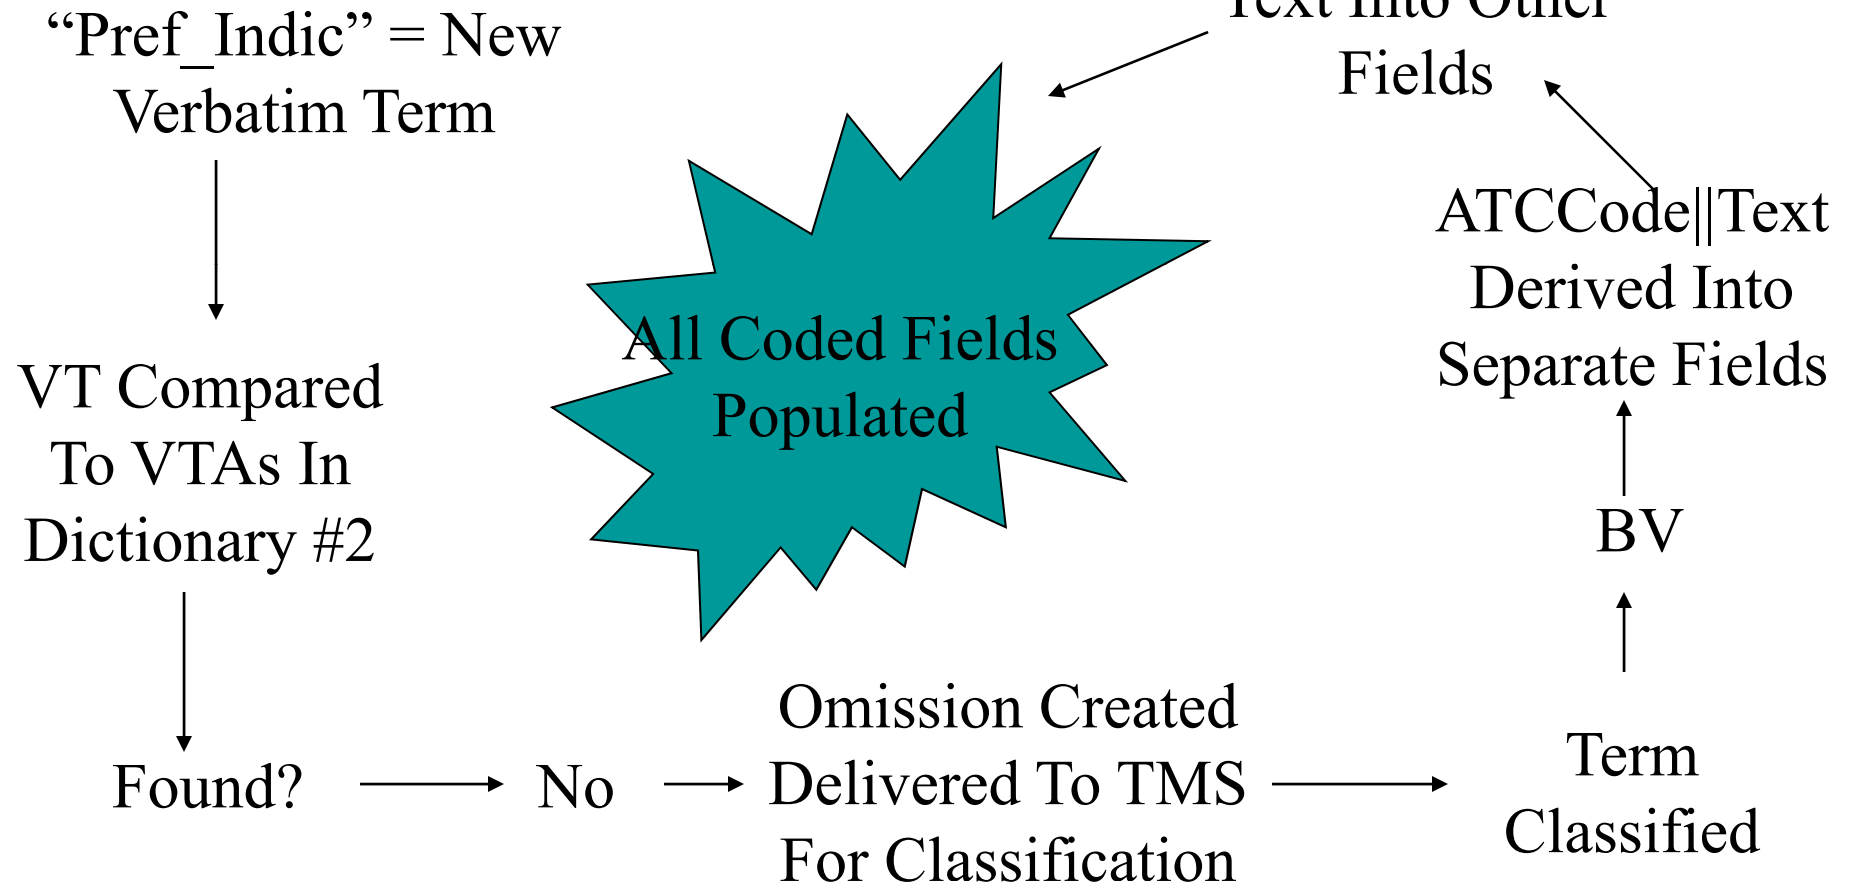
“Pref_Indic” = New Verbatim Term

VT Compared To VTAs In Dictionary #2

Found?

No

Omission Created Delivered To TMS For Classification

Term Classified

BV

ATCCode||Text Derived Into Separate Fields

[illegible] Fields

All Coded Fields Populated